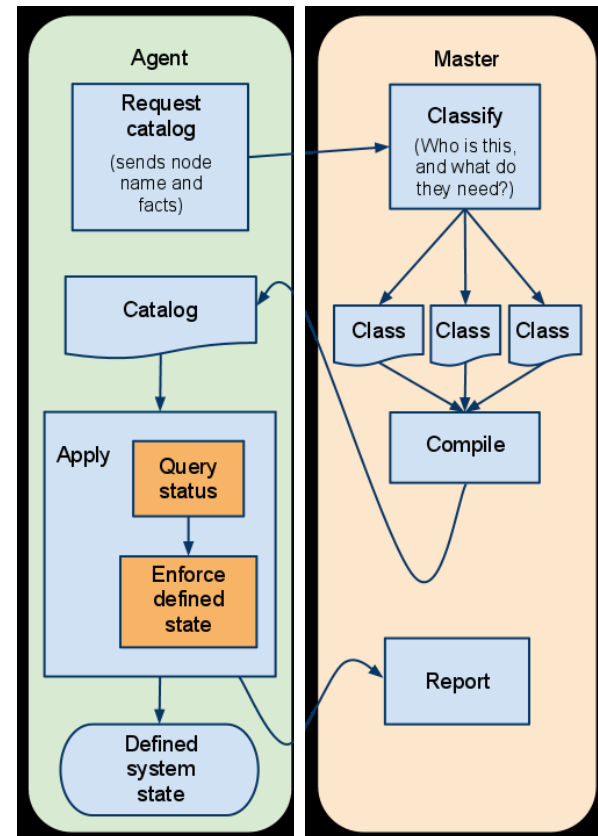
Agent

Request catalog

(sends node name and facts)

Catalog

Apply

Query status

Enforce defined state

Defined system state

Master

Classify

(Who is this, and what do they need?)

Class

Class

Class

Compile

Report